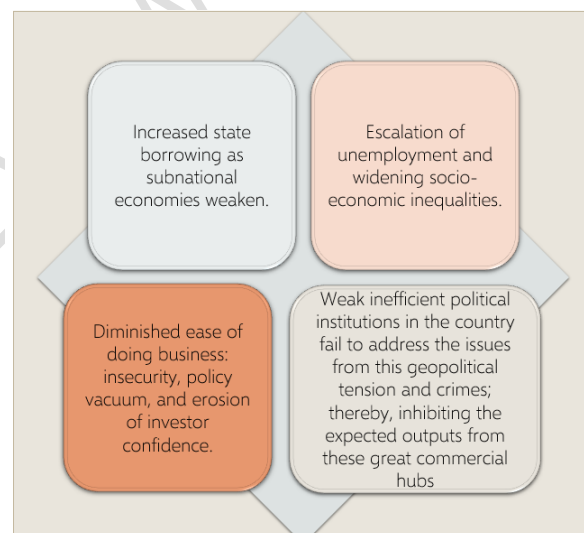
Increased state borrowing as subnational economies weaken.

Escalation of unemployment and widening socio-economic inequalities.

Diminished ease of doing business: insecurity, policy vacuum, and erosion of investor confidence.

Weak inefficient political institutions in the country fail to address the issues from this geopolitical tension and crimes; thereby, inhibiting the expected outputs from these great commercial hubs